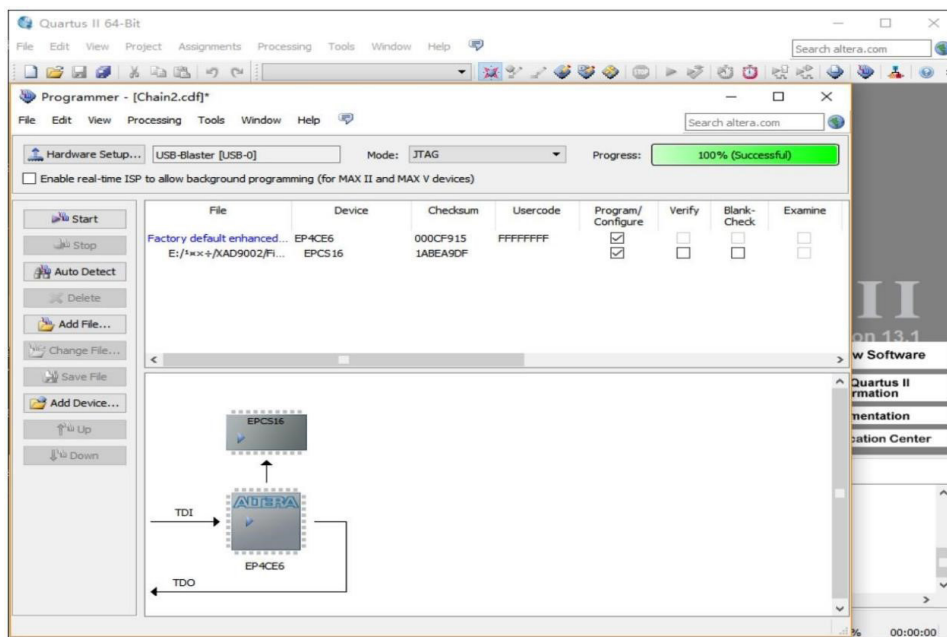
Quartus II 64-Bit

File Edit View Project Assignments Processing Tools Window Help

Search altera.com

Programmer - [Chain2.cdf]*

File Edit View Processing Tools Window Help

Search altera.com

Hardware Setup... USB-Blaster [USB-0] Mode: JTAG Progress: 100% (Successful)

Enable real-time ISP to allow background programming (for MAX II and MAX V devices)

Start

Stop

Auto Detect

Delete

Add File...

Change File...

Save File

Add Device...

Up

Down

| File | Device | Checksum | Usercode | Program/ Configure | Verify | Blank-Check | Examine |
|---|---|---|---|---|---|---|---|
| Factory default enhanced... | EP4CE6 | 000CF915 | FFFFFFFF | ☑ | ☐ | ☐ | ☐ |
| E:/¹×× ÷/XAD9002/Fi... | EPCS16 | 1ABEA9DF | | ☑ | ☐ | ☐ | |

EPCS16

ALTERA

EP4CE6

TDI

TDO

II

on 13.1

w Software

Quartus II
rmation

mentation

cation Center

00:00:00